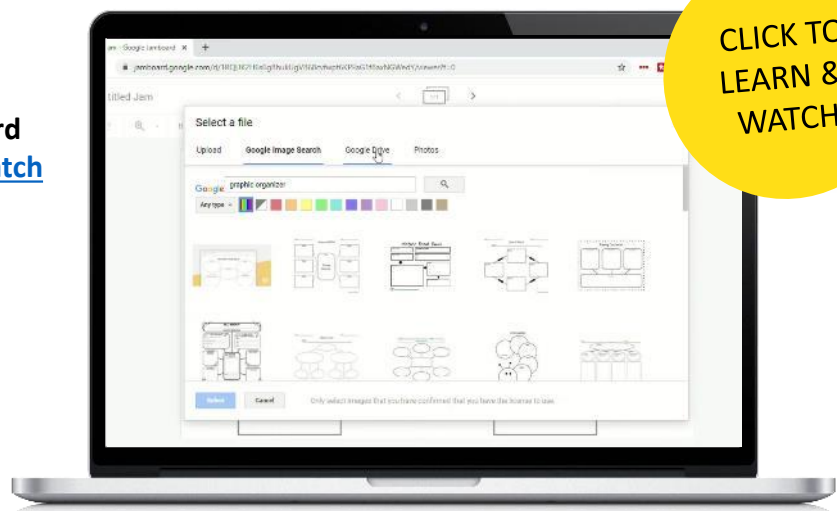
rd
tch

CLICK TO
LEARN &
WATCH

am - Google Jamboard ×
jamboard.google.com/d/1RCJ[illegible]/viewer?f=0
titled Jam
1/1
Select a file
Upload
Google Image Search
Google Drive
Photos
Google
graphic organizer
Any type
Select
Cancel
Only select images that you have confirmed that you have the license to use.